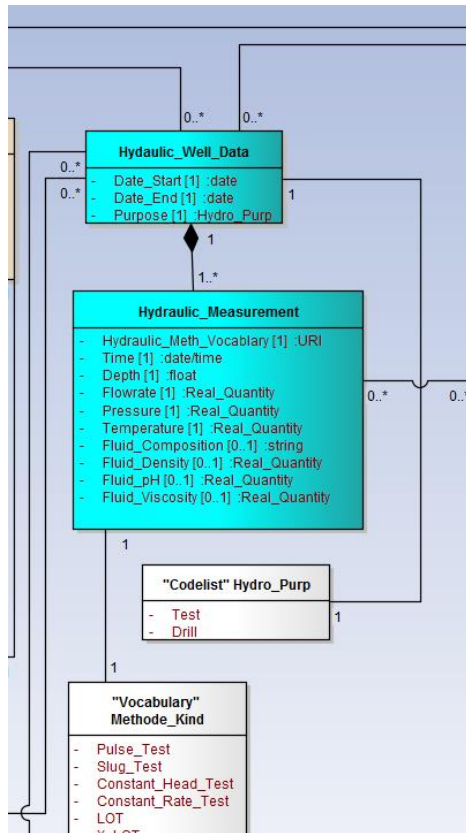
0..* 0..*

0..*
0..*

Hydaulic_Well_Data

- Date_Start [1] :date
- Date_End [1] :date
- Purpose [1] :Hydro_Purp

1

1

1..*

Hydraulic_Measurement

- Hydraulic_Meth_Vocablary [1] :URI
- Time [1] :date/time
- Depth [1] :float
- Flowrate [1] :Real_Quantity
- Pressure [1] :Real_Quantity
- Temperature [1] :Real_Quantity
- Fluid_Composition [0..1] :string
- Fluid_Density [0..1] :Real_Quantity
- Fluid_pH [0..1] :Real_Quantity
- Fluid_Viscosity [0..1] :Real_Quantity

0..* 0..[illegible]

1

"Codelist" Hydro_Purp

- Test
- Drill

1

1

"Vocabulary"
Methode_Kind

- Pulse_Test
- Slug_Test
- Constant_Head_Test
- Constant_Rate_Test
- LOT
- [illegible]